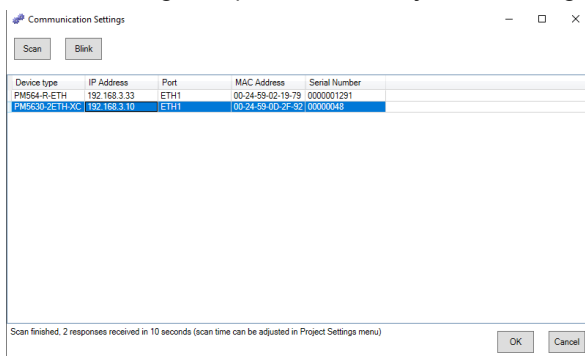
Communication Settings

Scan Blink

| Device type | IP Address | Port | MAC Address | Serial Number |
|---|---|---|---|---|
| PM564-R-ETH | 192.168.3.33 | ETH1 | 00-24-59-02-19-79 | 0000001291 |
| PM5630-2ETH-XC | 192.168.3.10 | ETH1 | 00-24-59-0D-2F-92 | 00000048 |

Scan finished, 2 responses received in 10 seconds (scan time can be adjusted in Project Settings menu)

OK Cancel